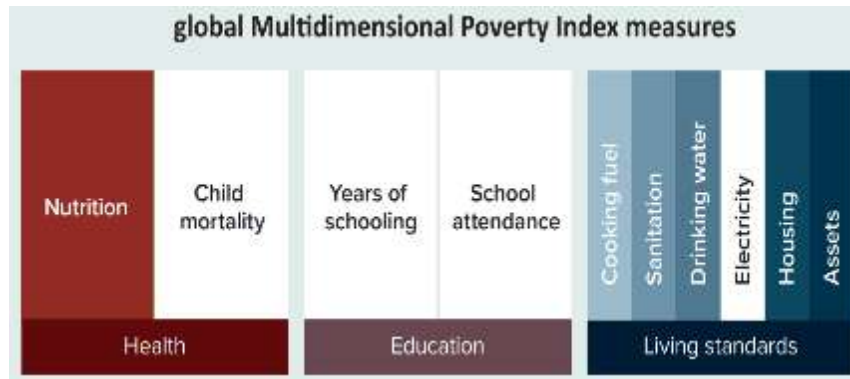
global Multidimensional Poverty Index measures

Nutrition

Child mortality

Health

Years of schooling

School attendance

Education

Cooking fuel

Sanitation

Drinking water

Electricity

Housing

Assets

Living standards